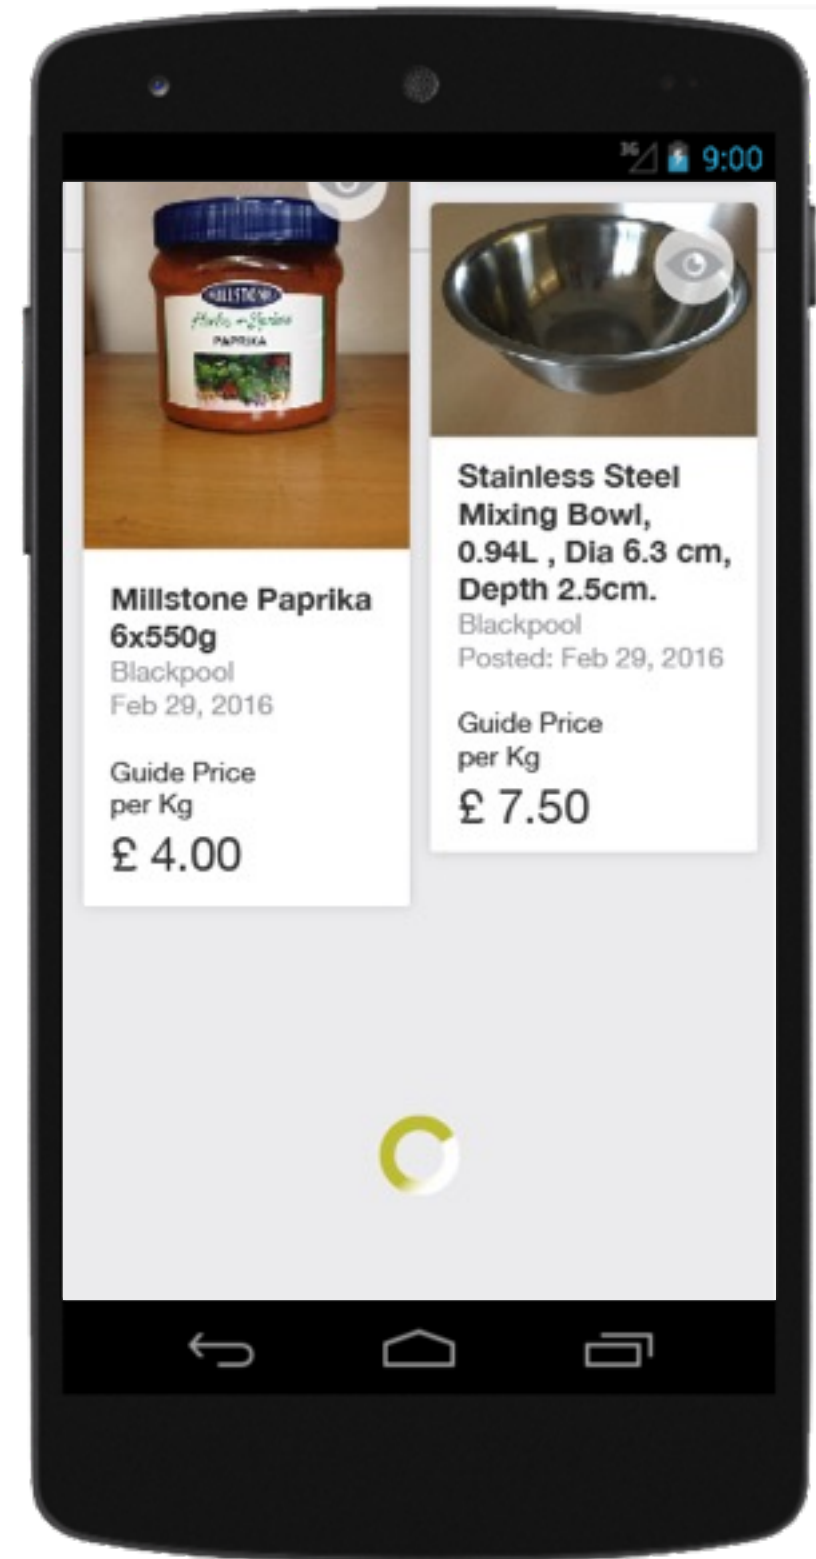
3G 9:00

MILLSTONE
Herbs + Spices
PAPRIKA

Millstone Paprika 6x550g
Blackpool
Feb 29, 2016

Guide Price per Kg
£ 4.00

Stainless Steel Mixing Bowl, 0.94L , Dia 6.3 cm, Depth 2.5cm.
Blackpool
Posted: Feb 29, 2016

Guide Price per Kg
£ 7.50